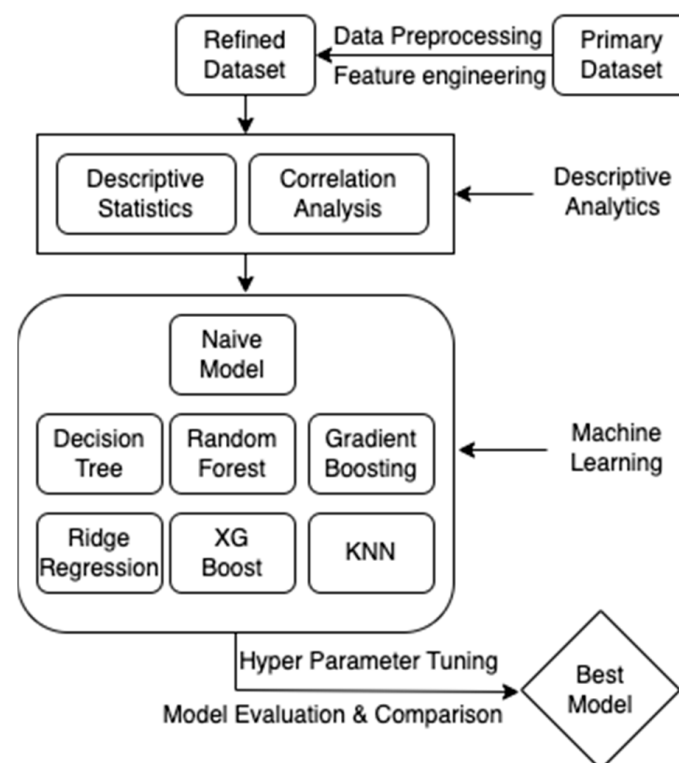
Refined Dataset

Data Preprocessing

Feature engineering

Primary Dataset

Descriptive Statistics

Correlation Analysis

Descriptive Analytics

Naive Model

Decision Tree

Random Forest

Gradient Boosting

Machine Learning

Ridge Regression

XG Boost

KNN

Hyper Parameter Tuning

Model Evaluation & Comparison

Best Model